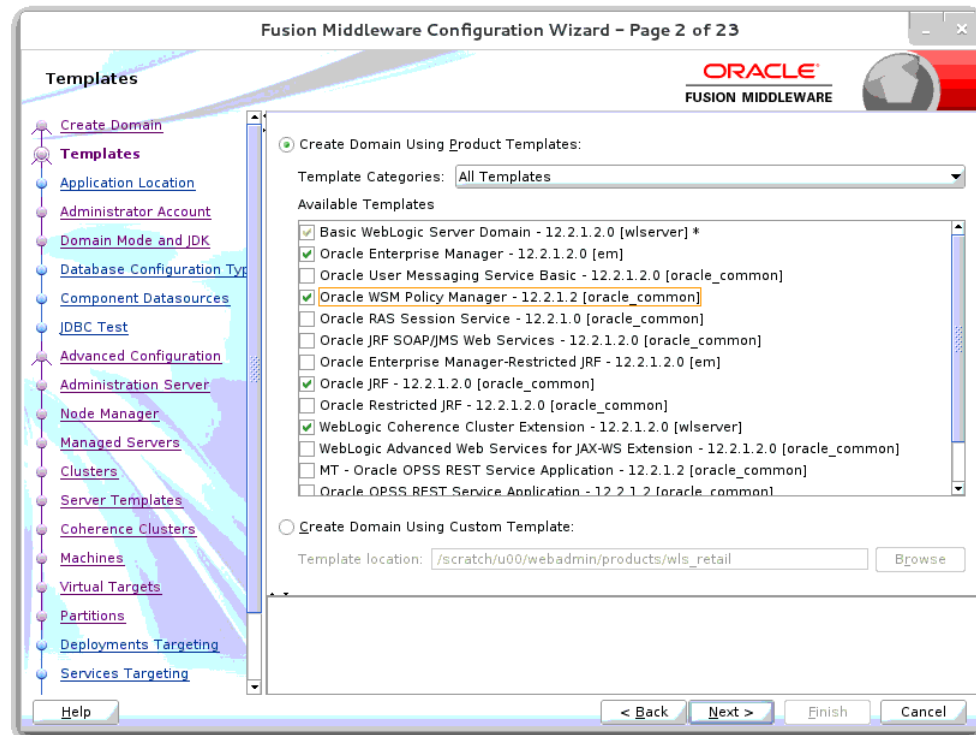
Fusion Middleware Configuration Wizard - Page 2 of 23

Templates

ORACLE
FUSION MIDDLEWARE

Create Domain
Templates
Application Location
Administrator Account
Domain Mode and JDK
Database Configuration Typ
Component Datasources
JDBC Test
Advanced Configuration
Administration Server
Node Manager
Managed Servers
Clusters
Server Templates
Coherence Clusters
Machines
Virtual Targets
Partitions
Deployments Targeting
Services Targeting

Create Domain Using Product Templates:

Template Categories: All Templates

Available Templates

Basic WebLogic Server Domain - 12.2.1.2.0 [wlserver] *
Oracle Enterprise Manager - 12.2.1.2.0 [em]
Oracle User Messaging Service Basic - 12.2.1.2.0 [oracle_common]
Oracle WSM Policy Manager - 12.2.1.2 [oracle_common]
Oracle RAS Session Service - 12.2.1.0 [oracle_common]
Oracle JRF SOAP/JMS Web Services - 12.2.1.2.0 [oracle_common]
Oracle Enterprise Manager-Restricted JRF - 12.2.1.2.0 [em]
Oracle JRF - 12.2.1.2.0 [oracle_common]
Oracle Restricted JRF - 12.2.1.2.0 [oracle_common]
WebLogic Coherence Cluster Extension - 12.2.1.2.0 [wlserver]
WebLogic Advanced Web Services for JAX-WS Extension - 12.2.1.2.0 [oracle_common]
MT - Oracle OPSS REST Service Application - 12.2.1.2 [oracle_common]
Oracle OPSS REST Service Application - 12.2.1.2 [oracle_common]

Create Domain Using Custom Template:

Template location: /scratch/u00/webadmin/products/wls_retail

Browse

Help

< Back

Next >

Finish

Cancel